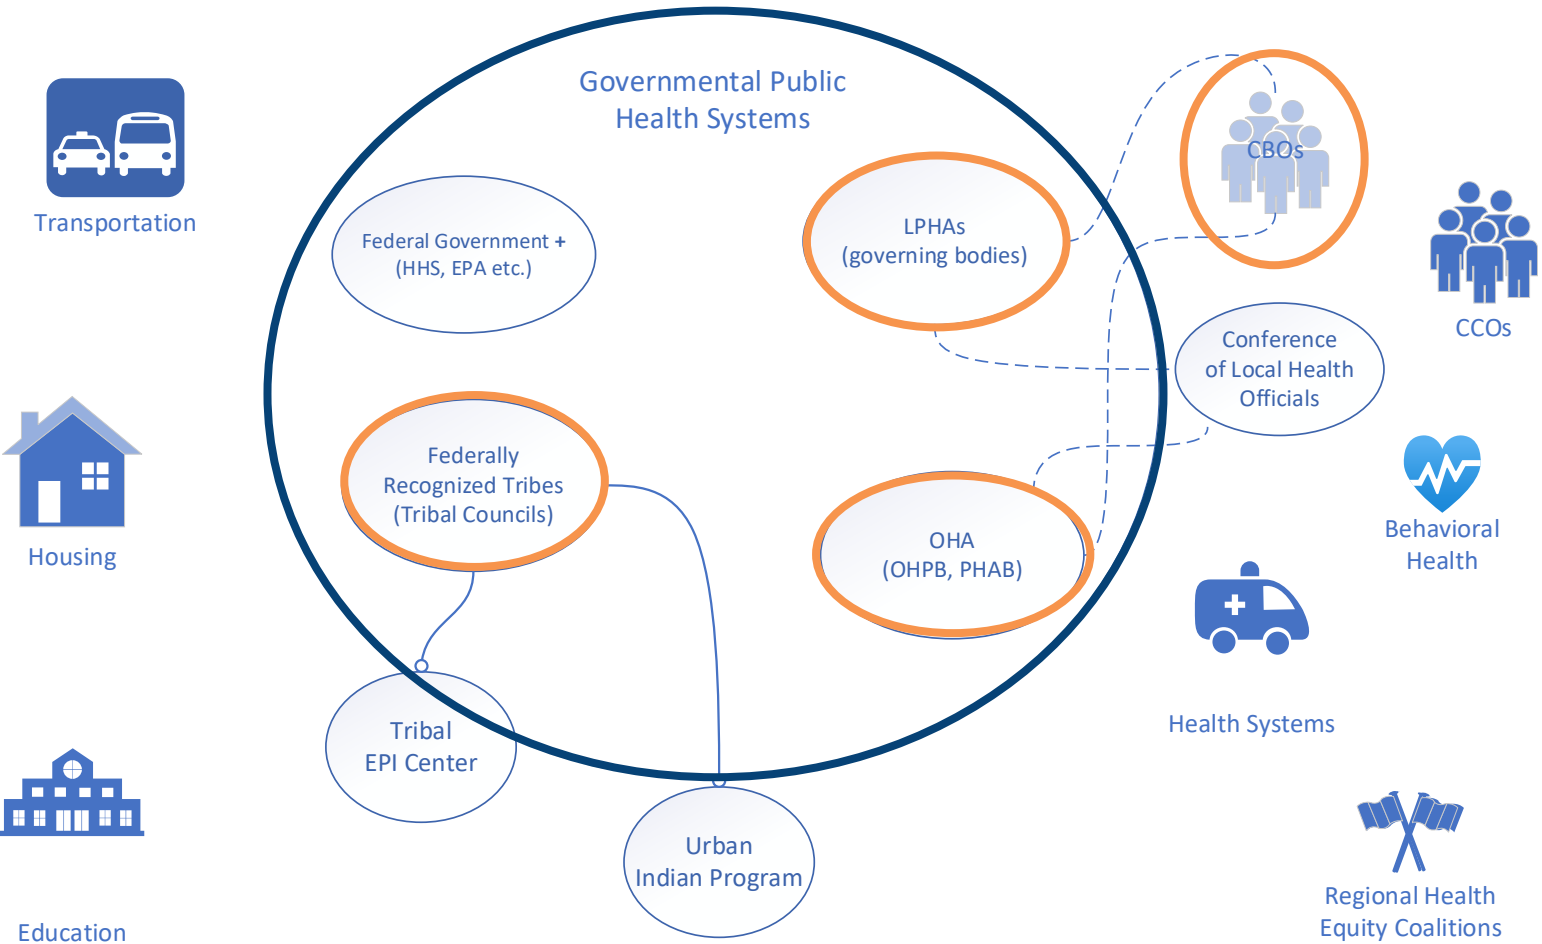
Transportation

Housing

Education

Governmental Public Health Systems

Federal Government + (HHS, EPA etc.)

LPHAs (governing bodies)

Federally Recognized Tribes (Tribal Councils)

OHA (OHPB, PHAB)

Tribal EPI Center

Urban Indian Program

CBOs

Conference of Local Health Officials

CCOs

Behavioral Health

Health Systems

Regional Health Equity Coalitions